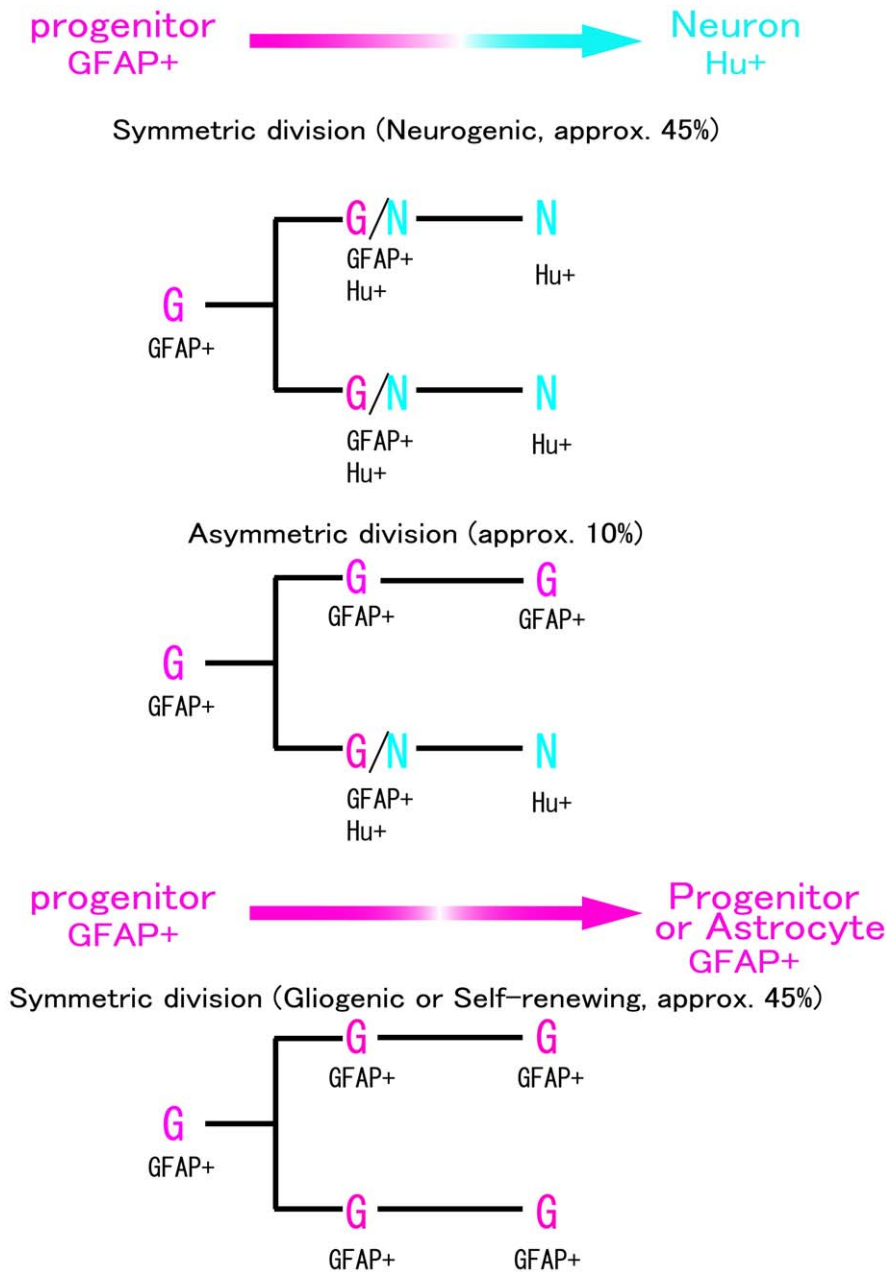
progenitor
GFAP+

Neuron
Hu+

Symmetric division (Neurogenic, approx. 45%)

G/N
GFAP+
Hu+

N
Hu+

G
GFAP+

G/N
GFAP+
Hu+

N
Hu+

Asymmetric division (approx. 10%)

G
GFAP+

G
GFAP+

G
GFAP+

G/N
GFAP+
Hu+

N
Hu+

progenitor
GFAP+

Progenitor
or Astrocyte
GFAP+

Symmetric division (Gliogenic or Self-renewing, approx. 45%)

G
GFAP+

G
GFAP+

G
GFAP+

G
GFAP+

G
GFAP+